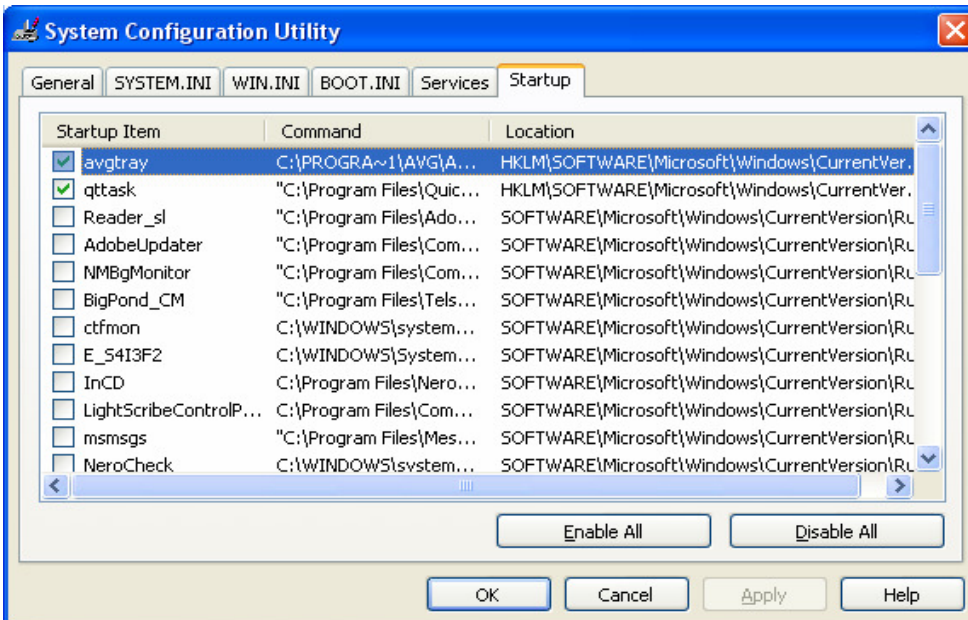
System Configuration Utility

General | SYSTEM.INI | WIN.INI | BOOT.INI | Services | Startup

| Startup Item | Command | Location |
|---|---|---|
| avgtray | C:\PROGRA~1\AVG\A... | HKLM\SOFTWARE\Microsoft\Windows\CurrentVer... |
| qttask | "C:\Program Files\Quic... | HKLM\SOFTWARE\Microsoft\Windows\CurrentVer... |
| Reader_sl | "C:\Program Files\Ado... | SOFTWARE\Microsoft\Windows\CurrentVersion\Ru |
| AdobeUpdater | "C:\Program Files\Com... | SOFTWARE\Microsoft\Windows\CurrentVersion\Ru |
| NMBgMonitor | "C:\Program Files\Com... | SOFTWARE\Microsoft\Windows\CurrentVersion\Ru |
| BigPond_CM | "C:\Program Files\Tels... | SOFTWARE\Microsoft\Windows\CurrentVersion\Ru |
| ctfmon | C:\WINDOWS\system... | SOFTWARE\Microsoft\Windows\CurrentVersion\Ru |
| E_S4I3F2 | C:\WINDOWS\System... | SOFTWARE\Microsoft\Windows\CurrentVersion\Ru |
| InCD | C:\Program Files\Nero... | SOFTWARE\Microsoft\Windows\CurrentVersion\Ru |
| LightScribeControlP... | C:\Program Files\Com... | SOFTWARE\Microsoft\Windows\CurrentVersion\Ru |
| msmsgs | "C:\Program Files\Mes... | SOFTWARE\Microsoft\Windows\CurrentVersion\Ru |
| NeroCheck | C:\WINDOWS\system... | SOFTWARE\Microsoft\Windows\CurrentVersion\Ru |

Enable All | Disable All

OK | Cancel | Apply | Help